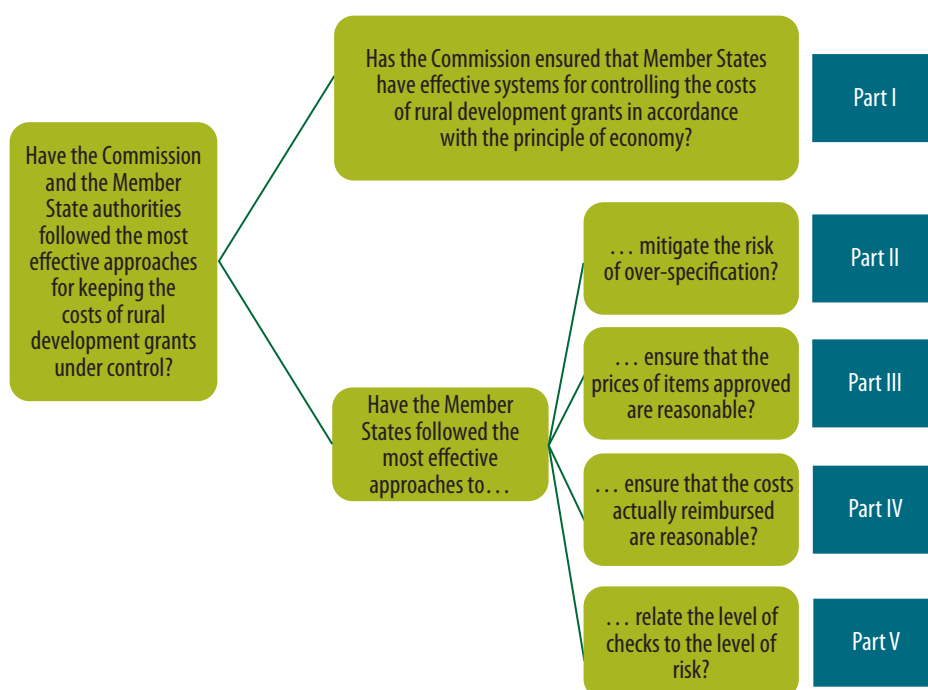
Have the Commission and the Member State authorities followed the most effective approaches for keeping the costs of rural development grants under control?

Has the Commission ensured that Member States have effective systems for controlling the costs of rural development grants in accordance with the principle of economy?

Part I

Have the Member States followed the most effective approaches to…

… mitigate the risk of over-specification?

Part II

… ensure that the prices of items approved are reasonable?

Part III

… ensure that the costs actually reimbursed are reasonable?

Part IV

… relate the level of checks to the level of risk?

Part V